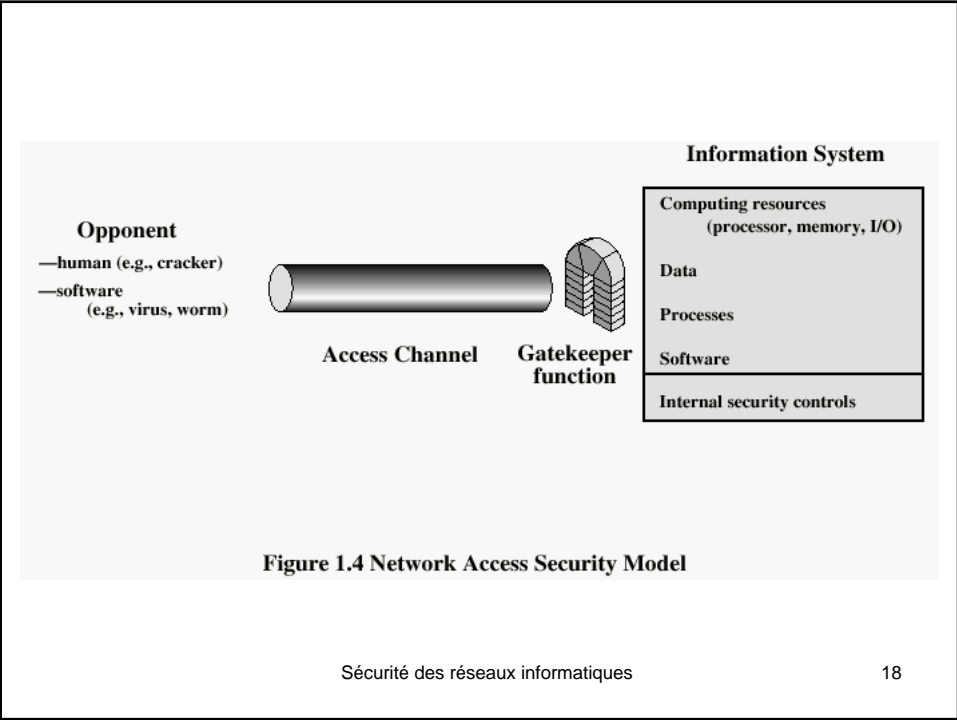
Opponent
—human (e.g., cracker)
—software
(e.g., virus, worm)

Access Channel

Gatekeeper function

Information System

Computing resources
(processor, memory, I/O)

Data

Processes

Software

Internal security controls

Figure 1.4 Network Access Security Model

Sécurité des réseaux informatiques

18